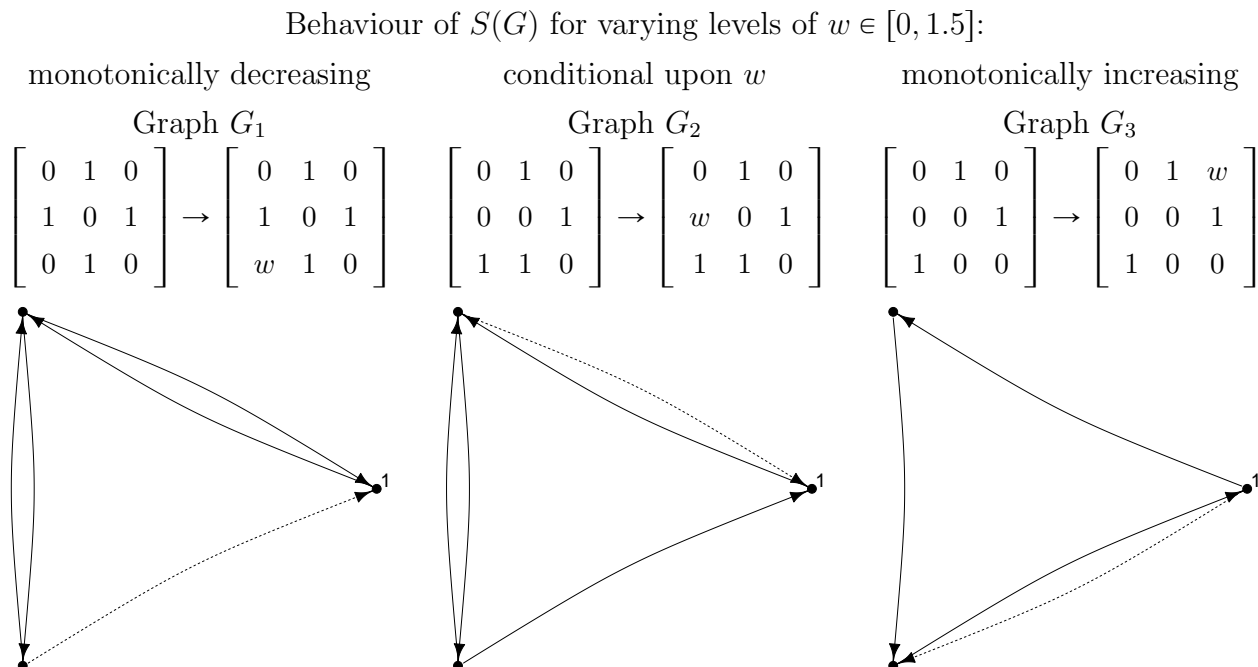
Behaviour of $S(G)$ for varying levels of $w \in [0, 1.5]$:

monotonically decreasing

Graph $G_1$

$\begin{bmatrix} 0 & 1 & 0 \\ 1 & 0 & 1 \\ 0 & 1 & 0 \end{bmatrix} \rightarrow \begin{bmatrix} 0 & 1 & 0 \\ 1 & 0 & 1 \\ w & 1 & 0 \end{bmatrix}$

1

conditional upon $w$

Graph $G_2$

$\begin{bmatrix} 0 & 1 & 0 \\ 0 & 0 & 1 \\ 1 & 1 & 0 \end{bmatrix} \rightarrow \begin{bmatrix} 0 & 1 & 0 \\ w & 0 & 1 \\ 1 & 1 & 0 \end{bmatrix}$

1

monotonically increasing

Graph $G_3$

$\begin{bmatrix} 0 & 1 & 0 \\ 0 & 0 & 1 \\ 1 & 0 & 0 \end{bmatrix} \rightarrow \begin{bmatrix} 0 & 1 & w \\ 0 & 0 & 1 \\ 1 & 0 & 0 \end{bmatrix}$

1